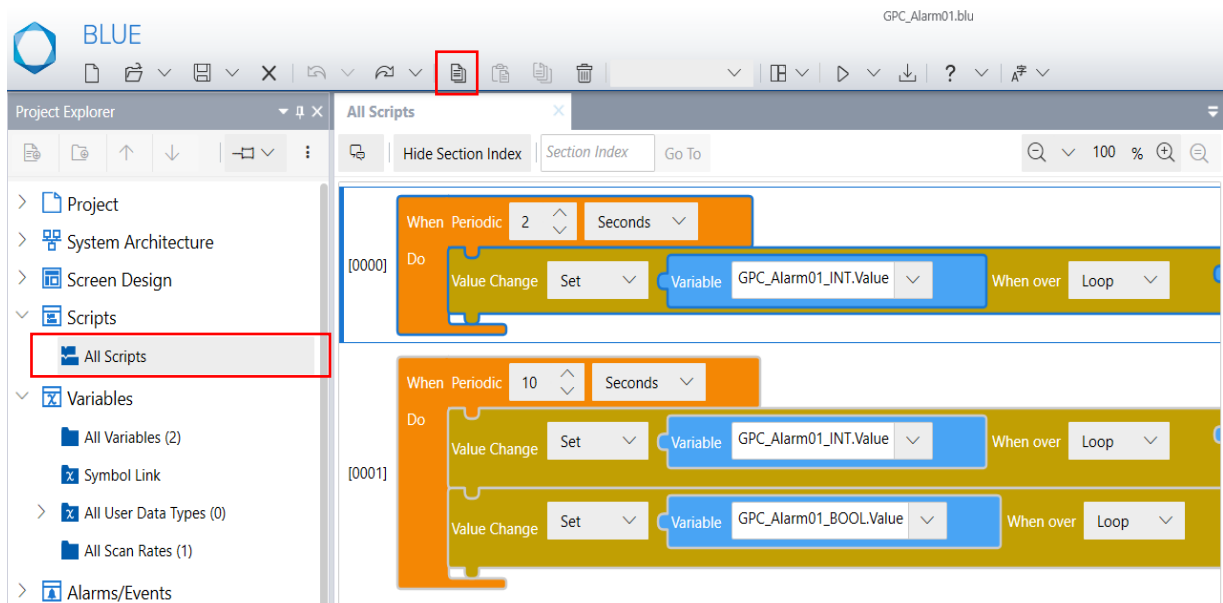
BLUE

GPC_Alarm01.blu

?

Project Explorer

All Scripts

Hide Section Index

Section Index

Go To

100 %

Project

System Architecture

Screen Design

Scripts

All Scripts

Variables

All Variables (2)

Symbol Link

All User Data Types (0)

All Scan Rates (1)

Alarms/Events

[0000]

When Periodic 2 Seconds

Do

Value Change Set Variable GPC_Alarm01_INT.Value When over Loop

[0001]

When Periodic 10 Seconds

Do

Value Change Set Variable GPC_Alarm01_INT.Value When over Loop

Value Change Set Variable GPC_Alarm01_BOOL.Value When over Loop